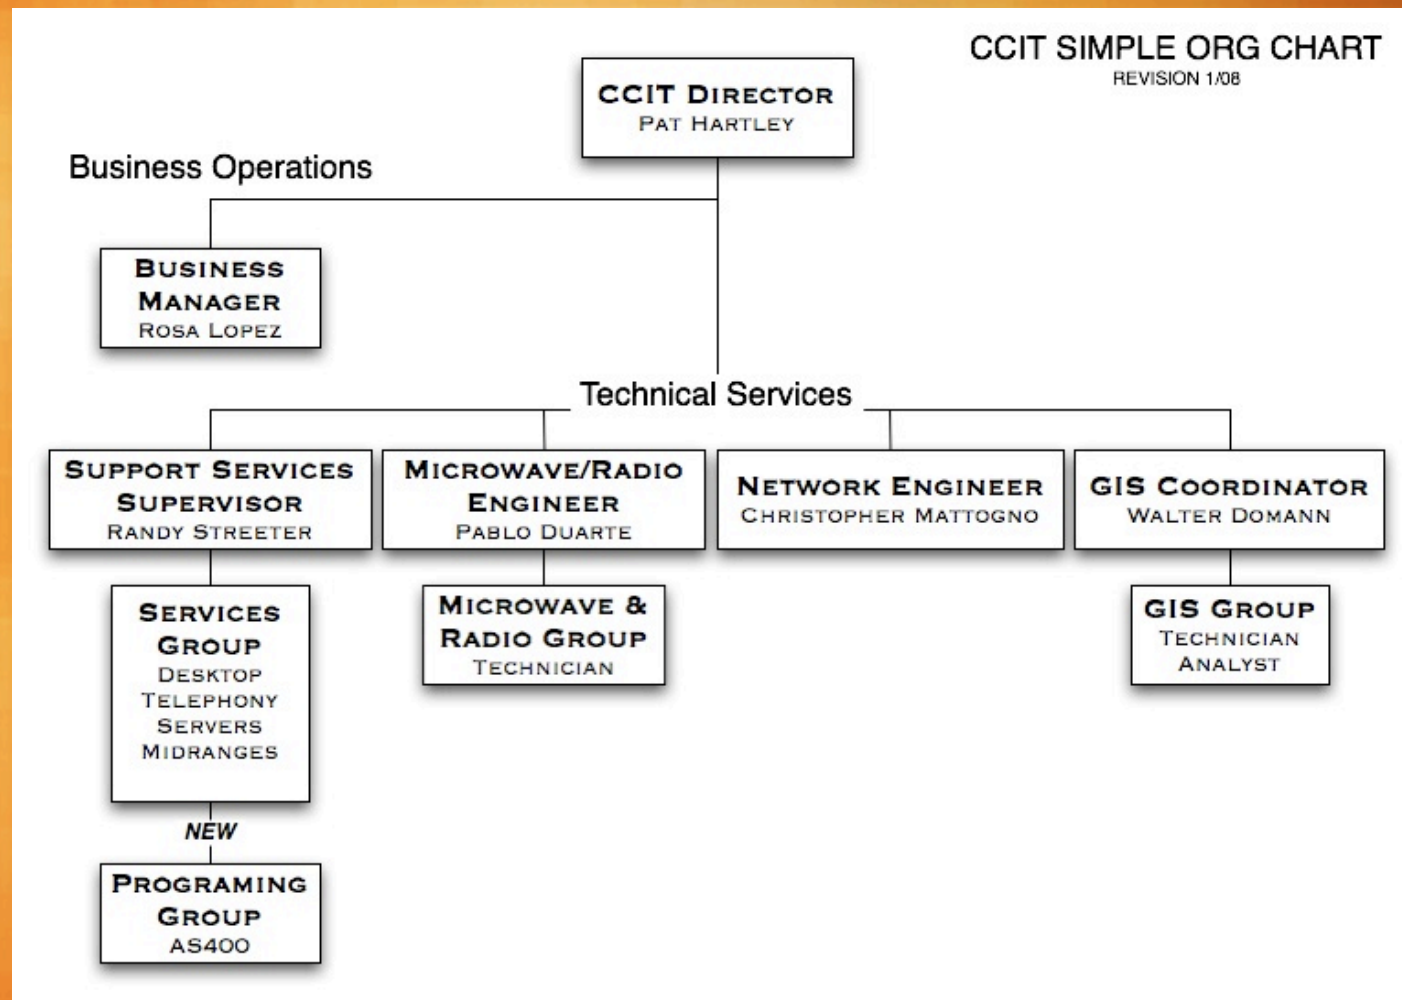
CCIT SIMPLE ORG CHART
REVISION 1/08

CCIT Director
Pat Hartley

Business Operations

Business Manager
Rosa Lopez

Technical Services

Support Services Supervisor
Randy Streeter

Microwave/Radio Engineer
Pablo Duarte

Network Engineer
Christopher Mattogno

GIS Coordinator
Walter Domann

Services Group
Desktop
Telephony
Servers
Midranges

Microwave & Radio Group
Technician

GIS Group
Technician
Analyst

NEW

Programing Group
AS400